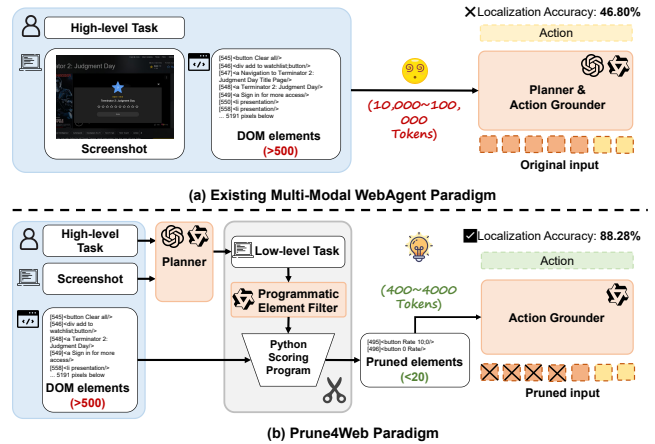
High-level Task

ator 2: Judgment Day

Screenshot

[545] <button Clear all/>
[546] <div add to watchlist;button/>
[547] <a Navigation to Terminator 2: Judgment Day Title Page/>
[548] <a Terminator 2: Judgment Day/>
[549] <a Sign in for more access/>
[550] <li presentation/>
[558] <li presentation/>
... 5191 pixels below

DOM elements (>500)

(10,000~100,000 Tokens)

Localization Accuracy: 46.80%

Action

Planner & Action Grounder

Original input

(a) Existing Multi-Modal WebAgent Paradigm

High-level Task

Screenshot

Planner

[545] <button Clear all/>
[546] <div add to watchlist;button/>
[548] <a Terminator 2: Judgment Day/>
[549] <a Sign in for more access/>
[558] <li presentation/>
... 5191 pixels below

DOM elements (>500)

Low-level Task

Programmatic Element Filter

Python Scoring Program

[495] <button Rate 10,0/>
[496] <button 0 Rate/>

Pruned elements (<20)

(400~4000 Tokens)

Localization Accuracy: 88.28%

Action

Action Grounder

Pruned input

(b) Prune4Web Paradigm